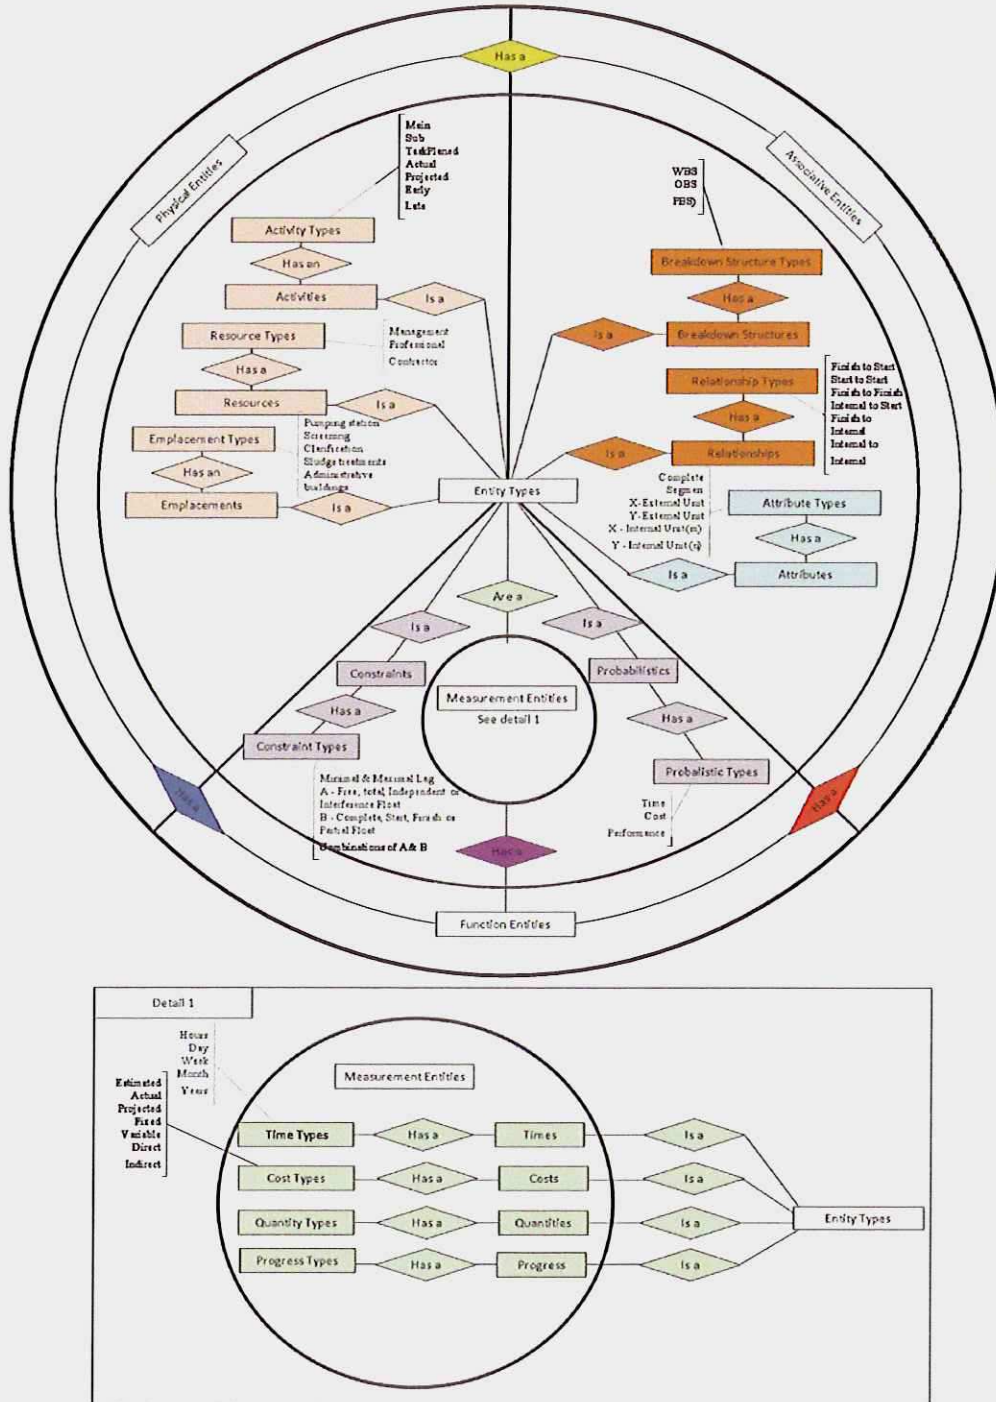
Has a

Physical Entities

Associative Entities

Main
Sub
TaskPlanned
Actual
Projected
Early
Late

Activity Types

Has an

Activities

Is a

Resource Types

Management
Professional
Contractor

Has a

Resources

Is a

Pumping station
Screening
Clarification
Sludge treatments
Administrative buildings

Emplacement Types

Has an

Emplacements

Is a

WBS
OBS
PBS)

Breakdown Structure Types

Has a

Is a

Breakdown Structures

Relationship Types

Finish to Start
Start to Start
Finish to Finish
Internal to Start
Finish to Internal
Internal to Internal

Has a

Is a

Relationships

Entity Types

Complete
Segmen
X-External Unit
Y-External Unit
X - Internal Unit(m)
Y - Internal Unit(s)

Attribute Types

Has a

Is a

Attributes

Are a

Is a

Is a

Constraints

Probabilistics

Measurement Entities
See detail 1

Has a

Has a

Constraint Types

Probalistic Types

Minimal & Maximal Lag
A - Free, total, Independent or Interference Float
B - Complete, Start, Finish or Partial Float
Combinations of A& B

Time
Cost
Performance

Has a

Has a

Has a

Function Entities

Detail 1

Hour
Day
Week
Month
Year

Measurement Entities

Estimated
Actual
Projected
Fixed
Variable
Direct
Indirect

| Time Types | Has a | Times | Is a |
| Cost Types | Has a | Costs | Is a |
| Quantity Types | Has a | Quantities | Is a |
| Progress Types | Has a | Progress | Is a |

Entity Types